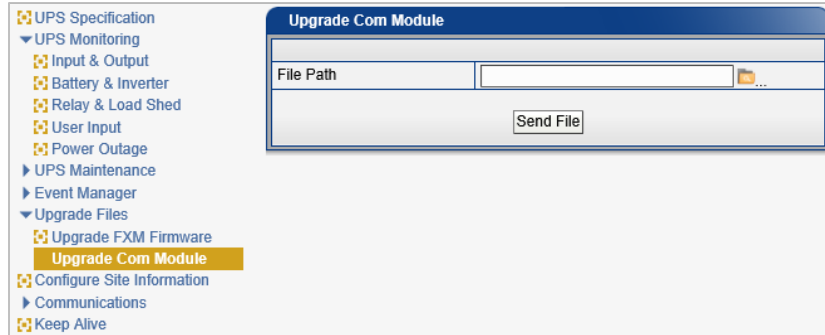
UPS Specification
UPS Monitoring
Input & Output
Battery & Inverter
Relay & Load Shed
User Input
Power Outage
UPS Maintenance
Event Manager
Upgrade Files
Upgrade FXM Firmware
Upgrade Com Module
Configure Site Information
Communications
Keep Alive

Upgrade Com Module

| File Path | ... |
|---|---|

Send File